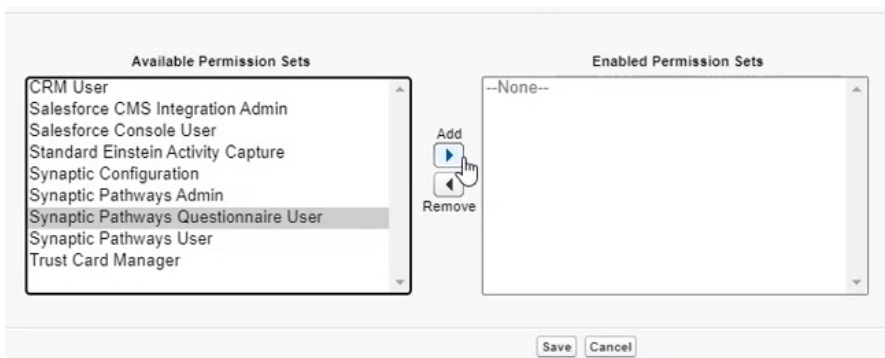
Available Permission Sets

CRM User
Salesforce CMS Integration Admin
Salesforce Console User
Standard Einstein Activity Capture
Synaptic Configuration
Synaptic Pathways Admin
Synaptic Pathways Questionnaire User
Synaptic Pathways User
Trust Card Manager

Add

Remove

Enabled Permission Sets

--None--

Save Cancel